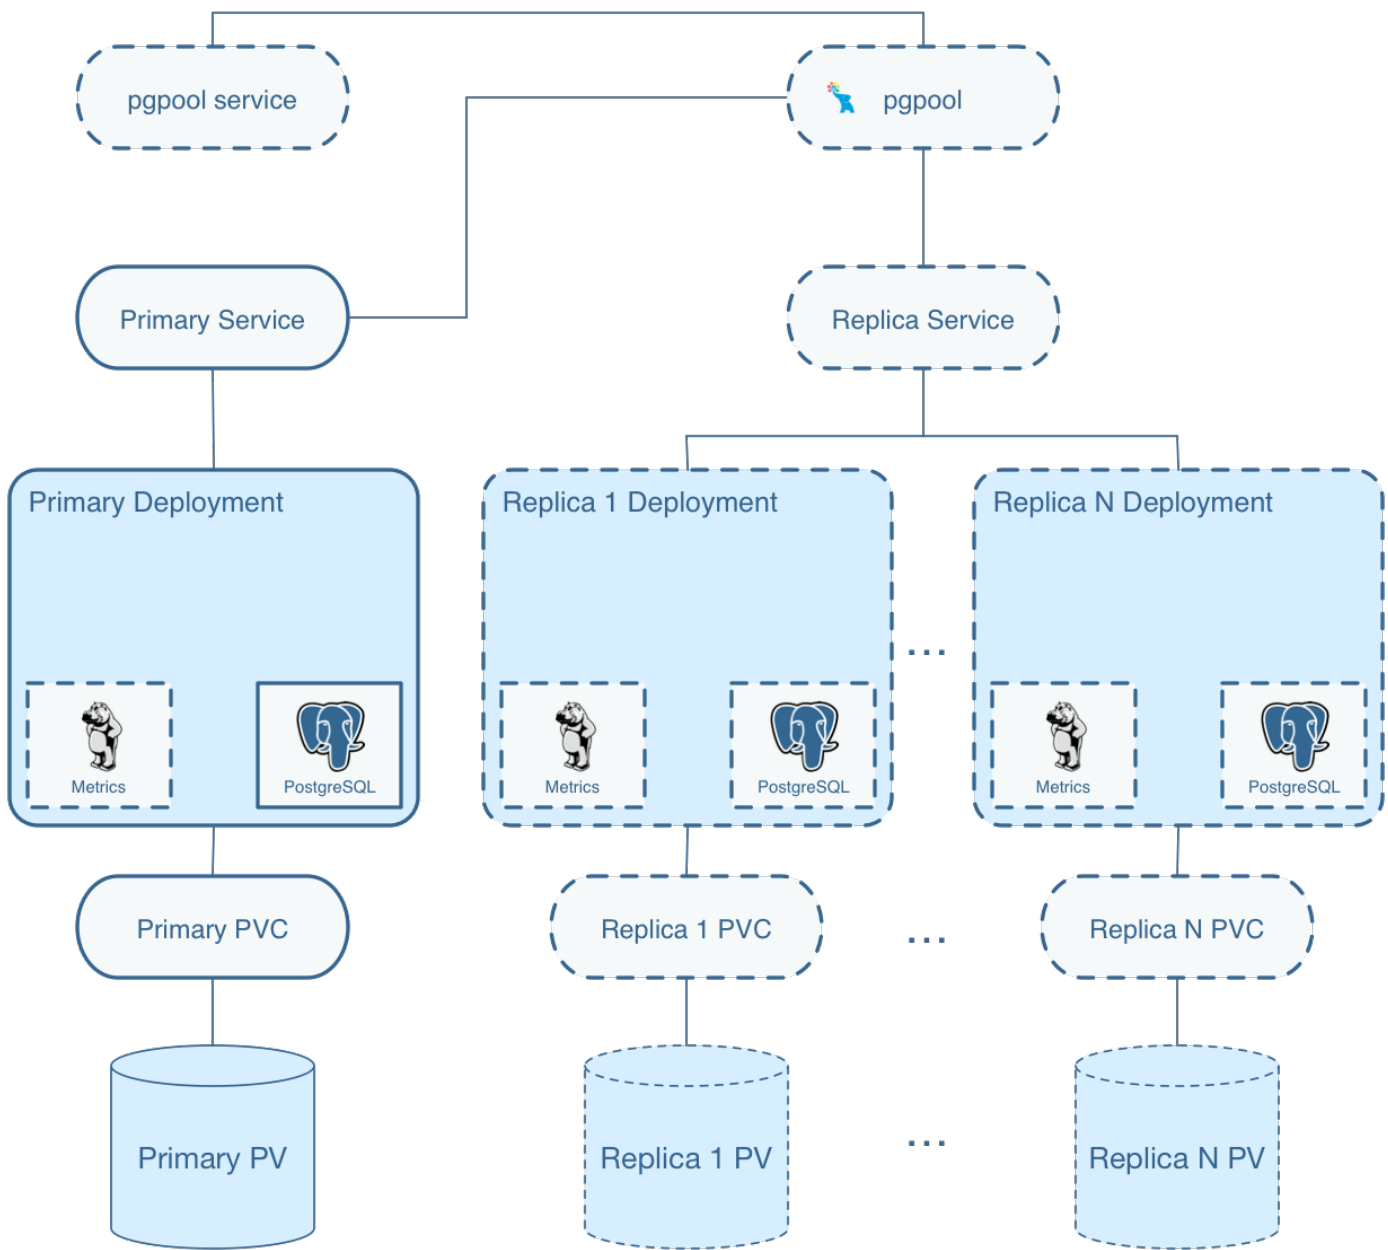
pgpool service

pgpool

Primary Service

Replica Service

Primary Deployment

Metrics

PostgreSQL

Replica 1 Deployment

Metrics

PostgreSQL

...

Replica N Deployment

Metrics

PostgreSQL

Primary PVC

Replica 1 PVC

...

Replica N PVC

Primary PV

Replica 1 PV

...

Replica N PV